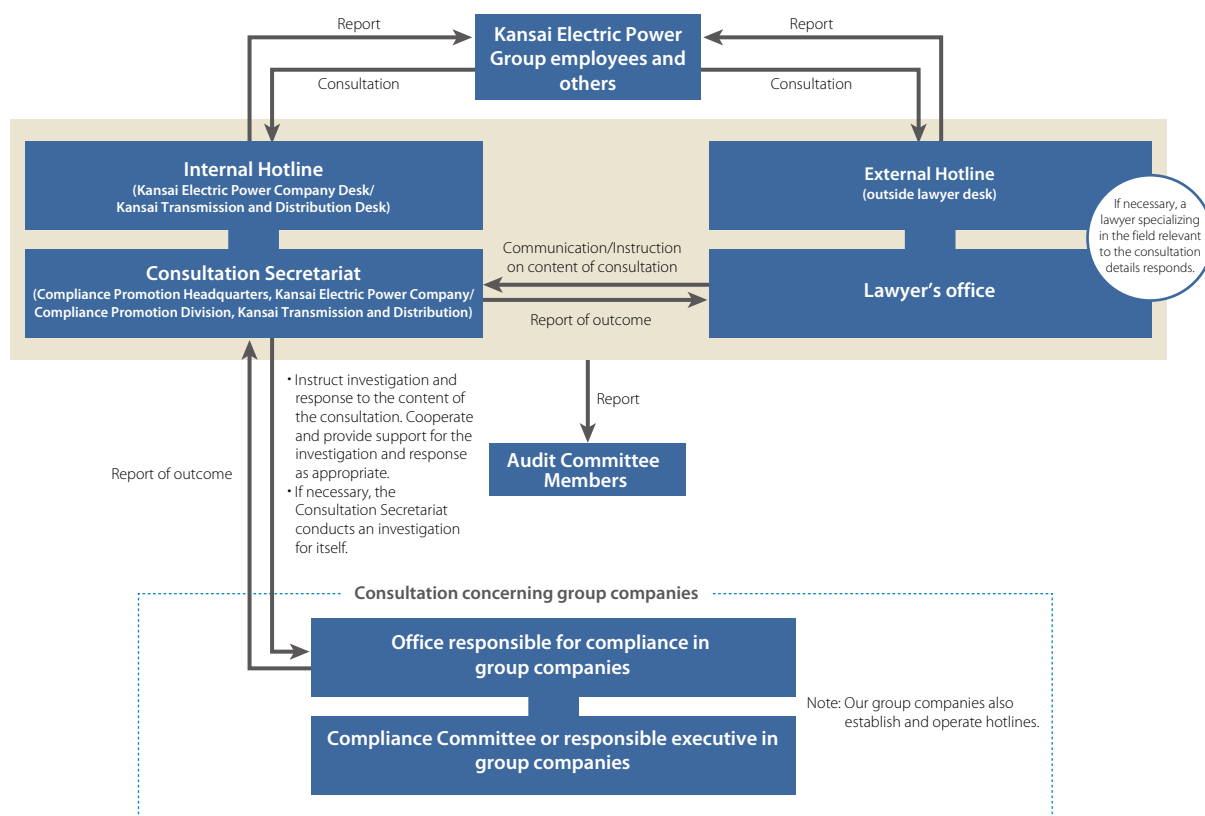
Report

Kansai Electric Power Group employees and others

Report

Consultation

Consultation

Internal Hotline
(Kansai Electric Power Company Desk/ Kansai Transmission and Distribution Desk)

External Hotline
(outside lawyer desk)

If necessary, a lawyer specializing in the field relevant to the consultation details responds.

Consultation Secretariat
(Compliance Promotion Headquarters, Kansai Electric Power Company/ Compliance Promotion Division, Kansai Transmission and Distribution)

Communication/Instruction on content of consultation

Lawyer's office

Report of outcome

・Instruct investigation and response to the content of the consultation. Cooperate and provide support for the investigation and response as appropriate.
・If necessary, the Consultation Secretariat conducts an investigation for itself.

Report

Audit Committee Members

Report of outcome

Consultation concerning group companies

Office responsible for compliance in group companies

Note: Our group companies also establish and operate hotlines.

Compliance Committee or responsible executive in group companies